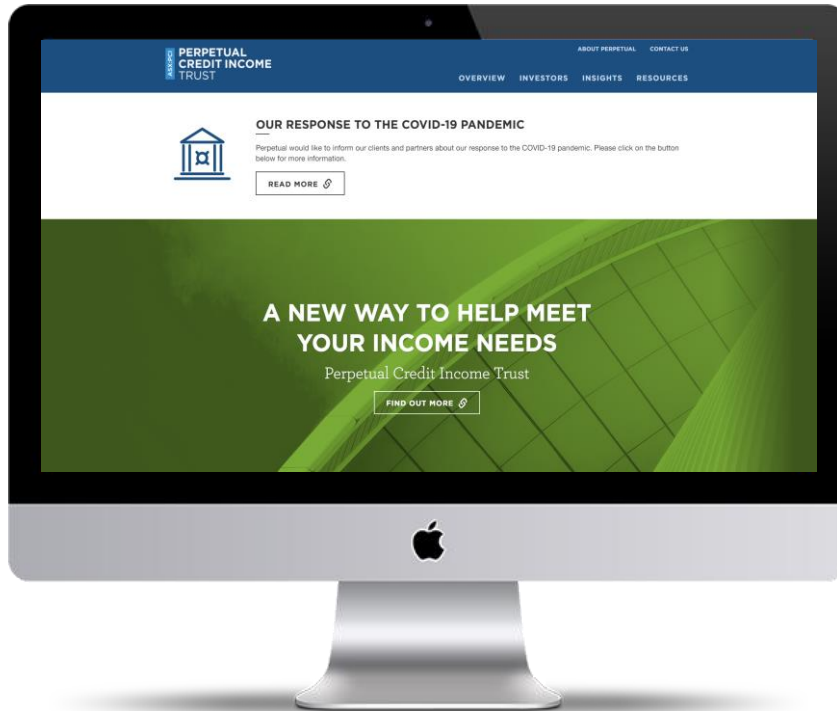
ASX:PCI
PERPETUAL CREDIT INCOME TRUST

ABOUT PERPETUAL CONTACT US

OVERVIEW INVESTORS INSIGHTS RESOURCES

OUR RESPONSE TO THE COVID-19 PANDEMIC

Perpetual would like to inform our clients and partners about our response to the COVID-19 pandemic. Please click on the button below for more information.

READ MORE

A NEW WAY TO HELP MEET YOUR INCOME NEEDS

Perpetual Credit Income Trust

FIND OUT MORE